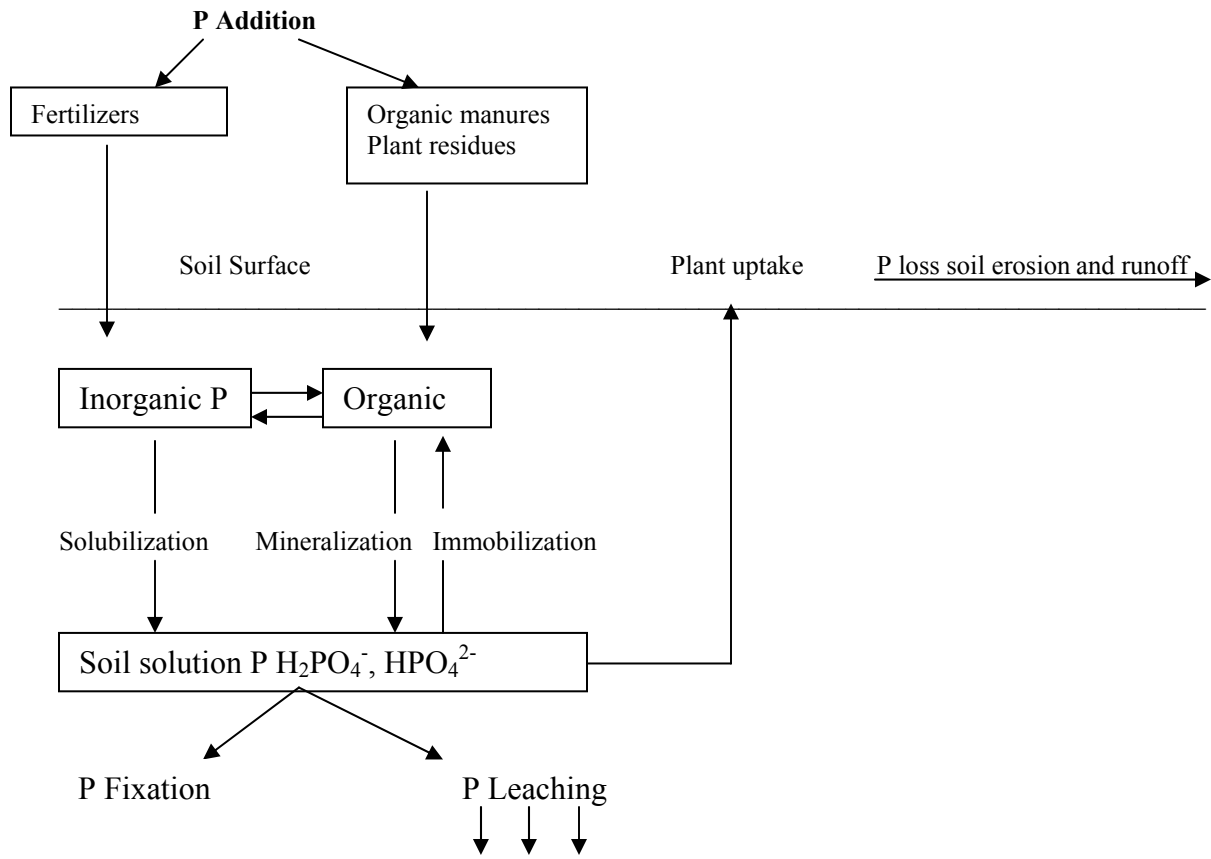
P Addition

Fertilizers

Organic manures
Plant residues

Soil Surface

Plant uptake

P loss soil erosion and runoff

Inorganic P

Organic

Solubilization

Mineralization

Immobilization

Soil solution P $H_2PO_4^-$, $HPO_4^{2-}$

P Fixation

P Leaching